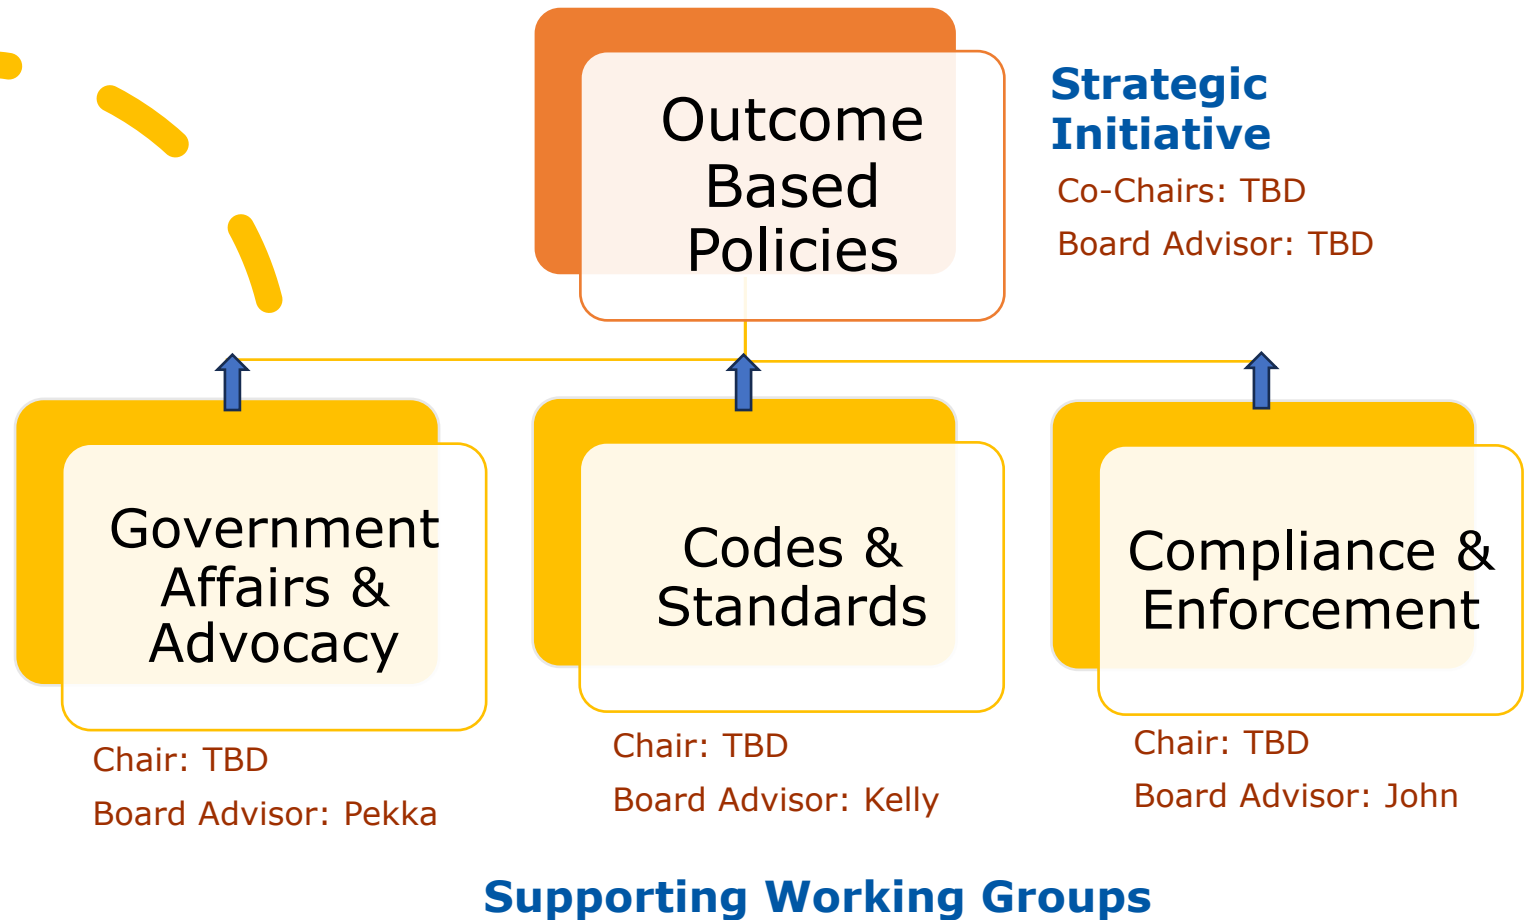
Outcome Based Policies

Strategic Initiative

Co-Chairs: TBD

Board Advisor: TBD

Government Affairs & Advocacy

Chair: TBD

Board Advisor: Pekka

Codes & Standards

Chair: TBD

Board Advisor: Kelly

Compliance & Enforcement

Chair: TBD

Board Advisor: John

Supporting Working Groups